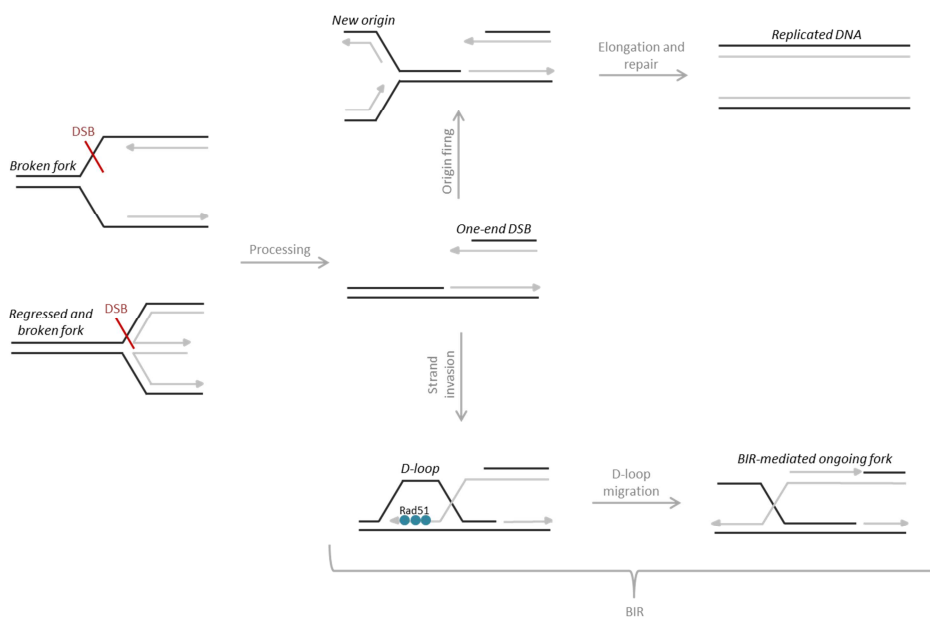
New origin

Elongation and repair

Replicated DNA

DSB

Broken fork

Origin firng

One-end DSB

Processing

Regressed and broken fork

DSB

Strand invasion

D-loop

Rad51

D-loop migration

BIR-mediated ongoing fork

BIR